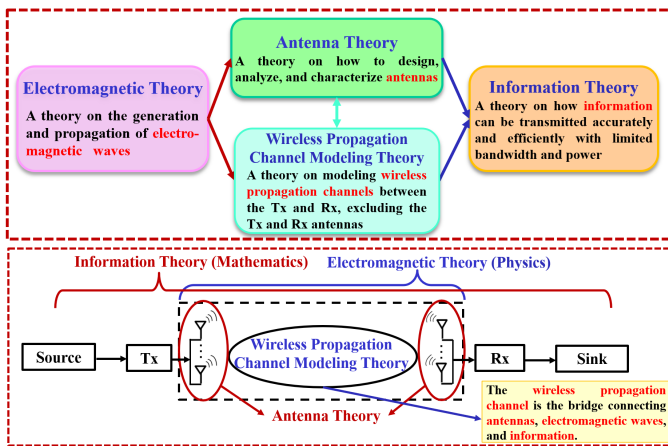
Electromagnetic Theory

A theory on the generation and propagation of electromagnetic waves

Antenna Theory

A theory on how to design, analyze, and characterize antennas

Wireless Propagation Channel Modeling Theory

A theory on modeling wireless propagation channels between the Tx and Rx, excluding the Tx and Rx antennas

Information Theory

A theory on how information can be transmitted accurately and efficiently with limited bandwidth and power

Information Theory (Mathematics)

Electromagnetic Theory (Physics)

Source

Tx

Wireless Propagation Channel Modeling Theory

Rx

Sink

Antenna Theory

The wireless propagation channel is the bridge connecting antennas, electromagnetic waves, and information.